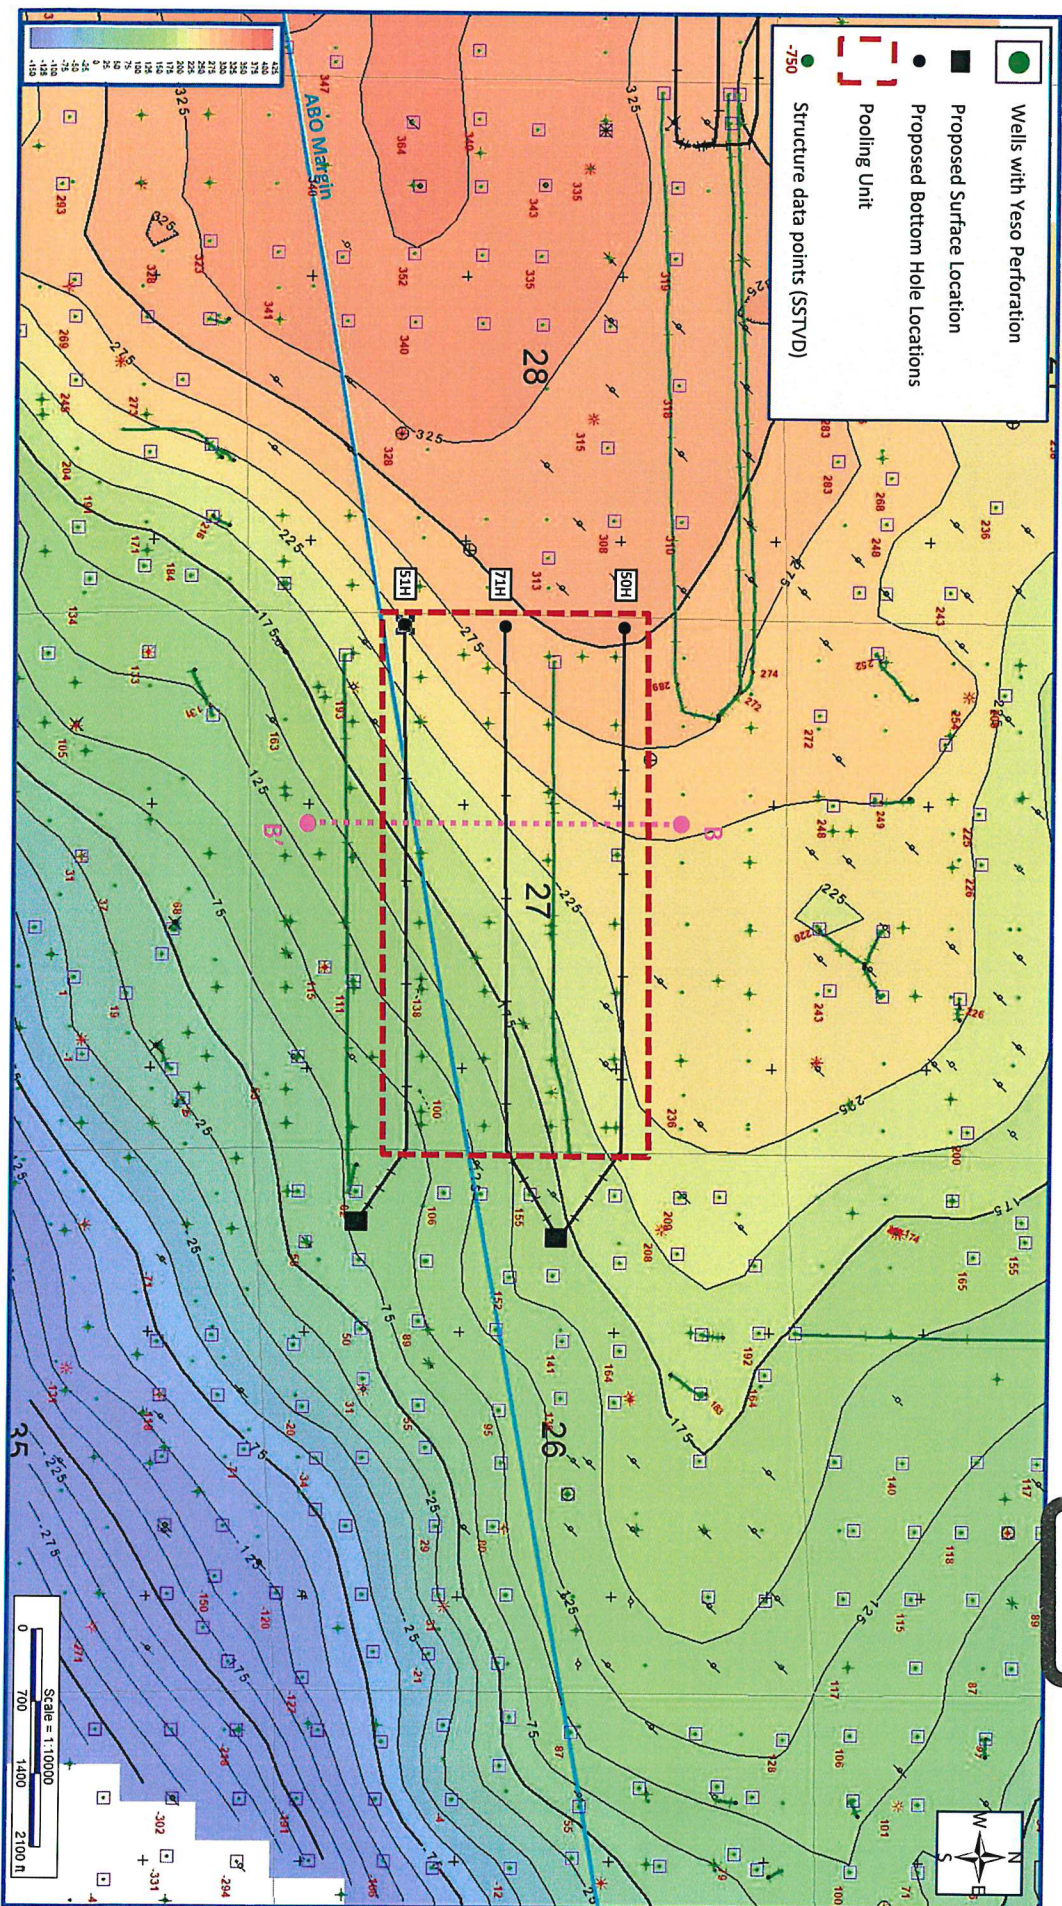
Wells with Yeso Perforation
Proposed Surface Location
Proposed Bottom Hole Locations
Pooling Unit
-750
Structure data points (SSTVD)

ABO Margin

28
27
26
35

50H
71H
51H

B
B'

325
275
225
175
125
75
25
-25
-75
-125
-175
-225
-275

347
364
340
335
343
352
335
341
340
315
328
308
313
283
268
248
243
236
274
272
252
254
249
248
225
220
226
243
226
200
236
209
208
174
165
155
192
164
183
164
141
152
132
140
118
117
115
117
87
106
101
71
100
97
89
79
55
87
69
31
21
29
95
106
155
111
115
100
138
163
193
171
184
134
133
105
31
37
1
16
-1
63
50
50
89
35
31
-20
-34
-71
-120
-122
-150
-118
-131
-71
-136
-248
-271
-181
-302
-331
-294
-305
-12
-4
-21
-31
293
328
323
269
245
204
194
216
272
2
289
318
319
310

Scale = 1:10000
0
700
1400
2100 ft

N
S
E
W